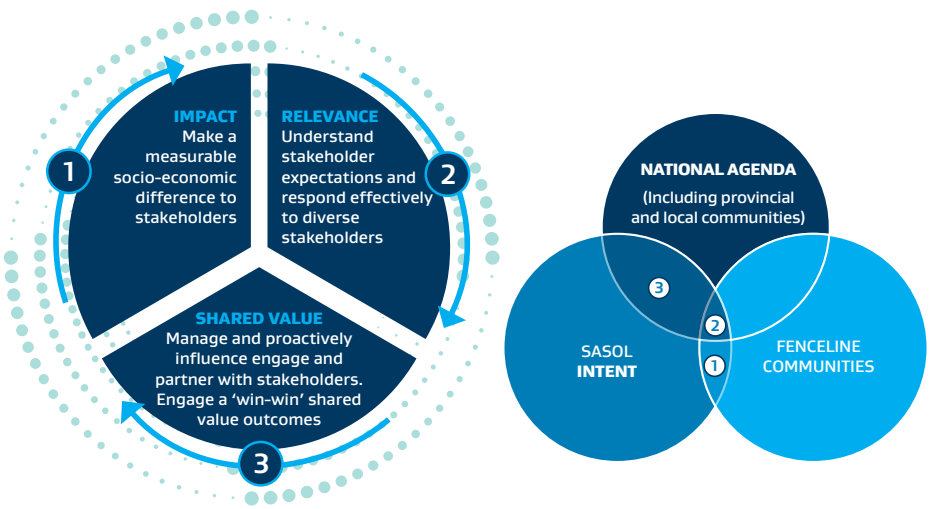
1

IMPACT
Make a measurable socio-economic difference to stakeholders

2

RELEVANCE
Understand stakeholder expectations and respond effectively to diverse stakeholders

SHARED VALUE
Manage and proactively influence engage and partner with stakeholders. Engage a 'win-win' shared value outcomes

3

NATIONAL AGENDA
(Including provincial and local communities)

3

2

1

SASOL INTENT

FENCELINE COMMUNITIES